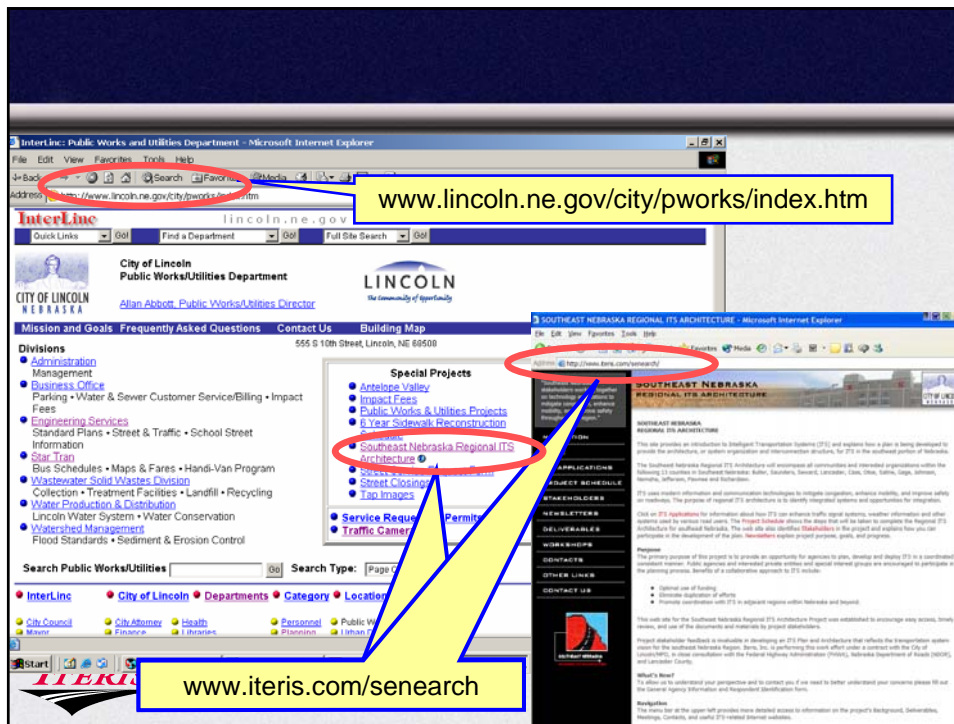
InterLinc: Public Works and Utilities Department - Microsoft Internet Explorer

File Edit View Favorites Tools Help

Back Search Favorites Media

Address http://www.lincoln.ne.gov/city/pworks/index.htm

www.lincoln.ne.gov/city/pworks/index.htm

InterLinc lincoln.ne.gov

Quick Links Go! Find a Department Go! Full Site Search Go!

City of Lincoln
Public Works/Utilities Department

CITY OF LINCOLN NEBRASKA

Allan Abbott, Public Works/Utilities Director

LINCOLN
The Community of Opportunity

Mission and Goals Frequently Asked Questions Contact Us Building Map

Divisions

555 S 10th Street, Lincoln, NE 68508

Administration
Management

Business Office
Parking • Water & Sewer Customer Service/Billing • Impact Fees

Engineering Services
Standard Plans • Street & Traffic • School Street Information

Star Tran
Bus Schedules • Maps & Fares • Handi-Van Program

Wastewater Solid Wastes Division
Collection • Treatment Facilities • Landfill • Recycling

Water Production & Distribution
Lincoln Water System • Water Conservation

Watershed Management
Flood Standards • Sediment & Erosion Control

Special Projects

Antelope Valley
Impact Fees
Public Works & Utilities Projects
6 Year Sidewalk Reconstruction
Southeast Nebraska Regional ITS Architecture
Street Closings
Tap Images

Service Reque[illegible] Permit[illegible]
Traffic Camer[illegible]

Search Public Works/Utilities Go Search Type: Page

InterLinc City of Lincoln Departments Category Location

City Council City Attorney Health Personnel Public W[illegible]
Mayor Finance Libraries Planning Urban D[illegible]

Start

SOUTHEAST NEBRASKA REGIONAL ITS ARCHITECTURE - Microsoft Internet Explorer

File Edit View Favorites Tools Help

Address http://www.iteris.com/senearch/

SOUTHEAST NEBRASKA
REGIONAL ITS ARCHITECTURE

APPLICATIONS
PROJECT SCHEDULE
STAKEHOLDERS
NEWSLETTERS
DELIVERABLES
WORKSHOPS
CONTACTS
OTHER LINKS
CONTACT US

SOUTHEAST NEBRASKA
REGIONAL ITS ARCHITECTURE

Purpose

What's New?

Navigation

www.iteris.com/senearch